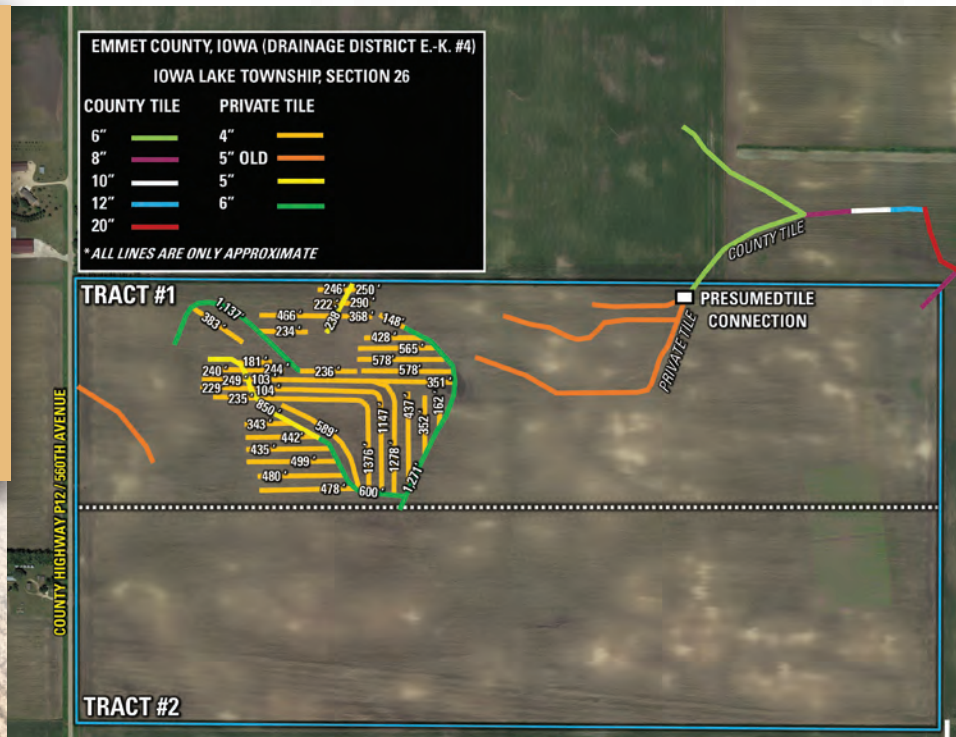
EMMET COUNTY, IOWA (DRAINAGE DISTRICT E.-K. #4)
IOWA LAKE TOWNSHIP, SECTION 26

| COUNTY TILE | | PRIVATE TILE | |
|---|---|---|---|
| 6" | | 4" | |
| 8" | | 5" OLD | |
| 10" | | 5" | |
| 12" | | 6" | |
| 20" | | | |

* ALL LINES ARE ONLY APPROXIMATE

COUNTY TILE

TRACT #1

PRESUMEDTILE CONNECTION

PRIVATE TILE

1,137'
383'
466'
234'
246'
250'
222'
290'
238'
368'
148'
428'
565'
578'
578'
181'
244'
236'
240'
249'
103'
229'
104'
235'
351'
850'
343'
589'
442'
435'
499'
480'
478'
600'
1376'
1147'
1278'
437'
352'
162'
1,271'

COUNTY HIGHWAY P12 / 560TH AVENUE

TRACT #2